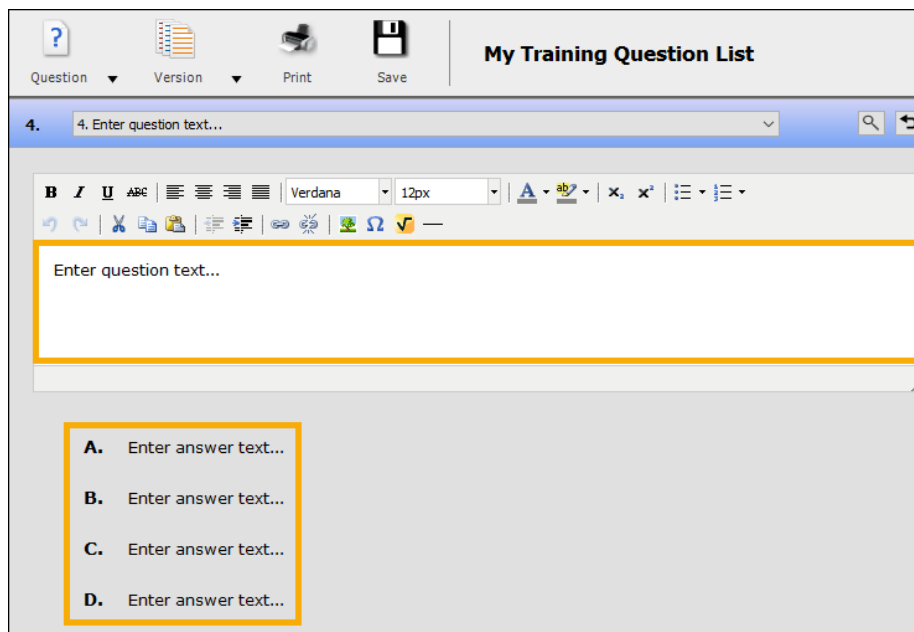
Question Version Print Save

My Training Question List

4. 4. Enter question text...

B I U ABC Verdana 12px A ab x₂ x²

Ω

Enter question text...

A. Enter answer text...

B. Enter answer text...

C. Enter answer text...

D. Enter answer text...